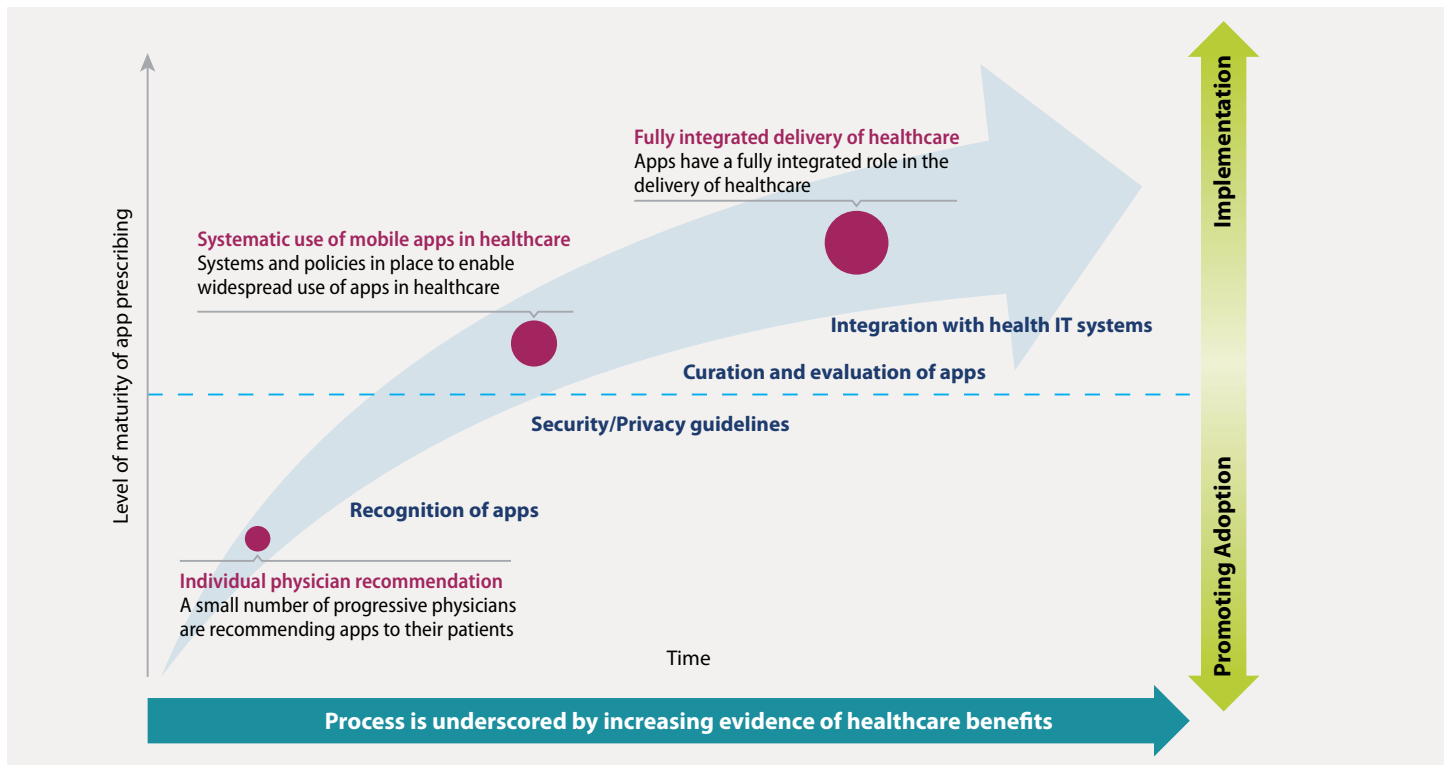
Level of maturity of app prescribing

Fully integrated delivery of healthcare
Apps have a fully integrated role in the delivery of healthcare

Systematic use of mobile apps in healthcare
Systems and policies in place to enable widespread use of apps in healthcare

Integration with health IT systems

Curation and evaluation of apps

Security/Privacy guidelines

Recognition of apps

Individual physician recommendation
A small number of progressive physicians are recommending apps to their patients

Time

Implementation

Promoting Adoption

Process is underscored by increasing evidence of healthcare benefits